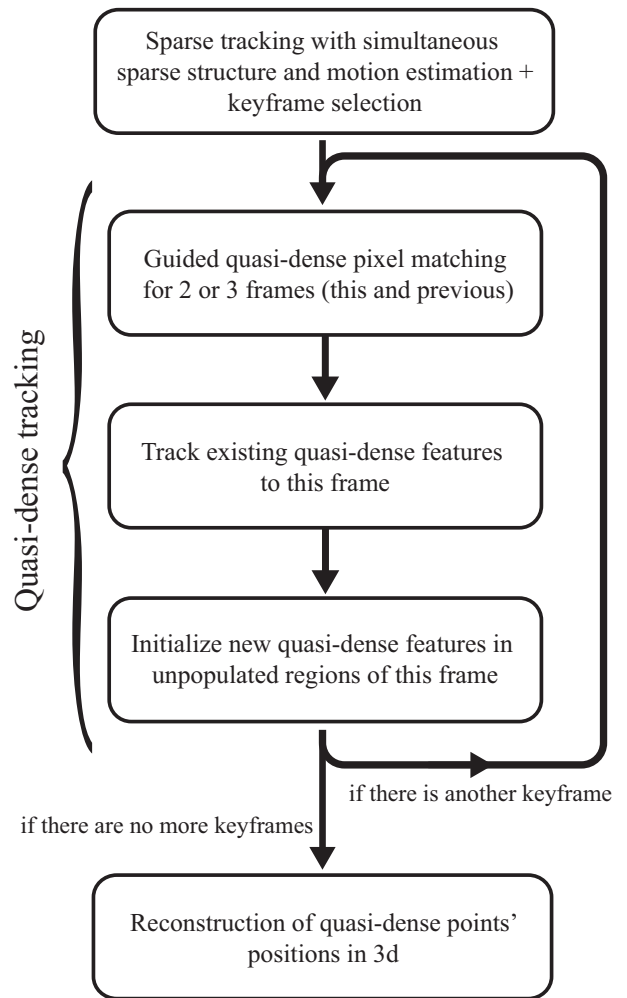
Sparse tracking with simultaneous sparse structure and motion estimation + keyframe selection

Quasi-dense tracking

Guided quasi-dense pixel matching for 2 or 3 frames (this and previous)

Track existing quasi-dense features to this frame

Initialize new quasi-dense features in unpopulated regions of this frame

if there is another keyframe

if there are no more keyframes

Reconstruction of quasi-dense points' positions in 3d